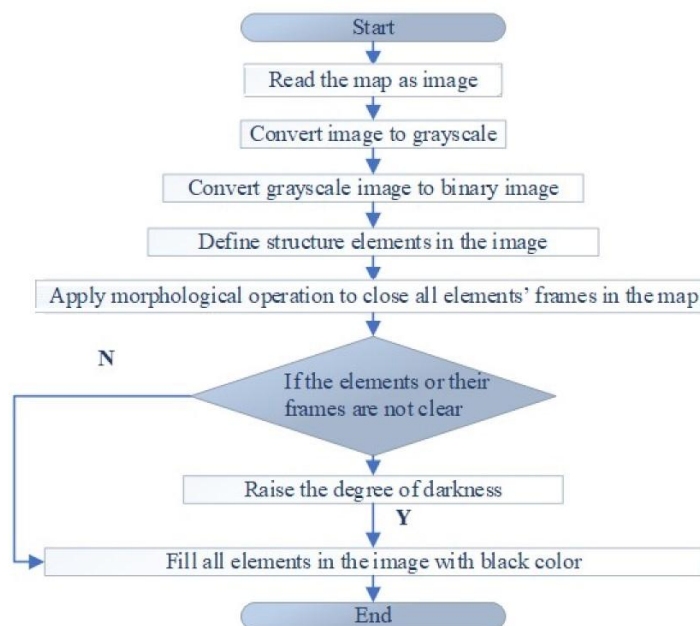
Start

Read the map as image

Convert image to grayscale

Convert grayscale image to binary image

Define structure elements in the image

Apply morphological operation to close all elements' frames in the map

N

If the elements or their frames are not clear

Raise the degree of darkness

Y

Fill all elements in the image with black color

End